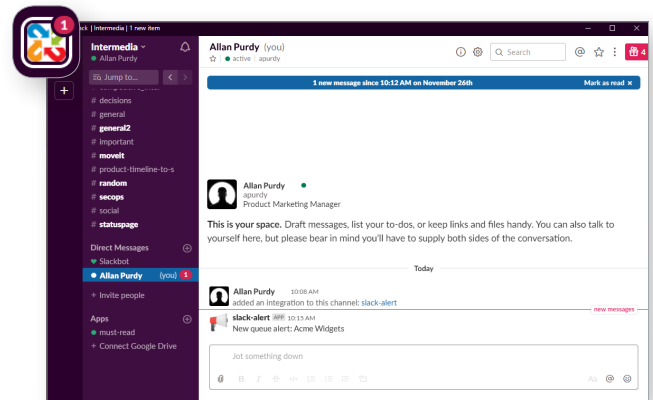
1
ack | Intermedia | 1 new item

Intermedia
Allan Purdy
Jump to...
# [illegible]
# decisions
# general
# general2
# important
# moveit
# product-timeline-to-s
# random
# secops
# social
# statuspage

Direct Messages
Slackbot
Allan Purdy (you) 1
+ Invite people

Apps
must-read
+ Connect Google Drive

Allan Purdy (you)
active | apurdy
Search
4

1 new message since 10:12 AM on November 26th
Mark as read

Allan Purdy
apurdy
Product Marketing Manager

This is your space. Draft messages, list your to-dos, or keep links and files handy. You can also talk to yourself here, but please bear in mind you'll have to supply both sides of the conversation.

Today

Allan Purdy 10:08 AM
added an integration to this channel: slack-alert

new messages
slack-alert APP 10:15 AM
New queue alert: Acme Widgets

Jot something down